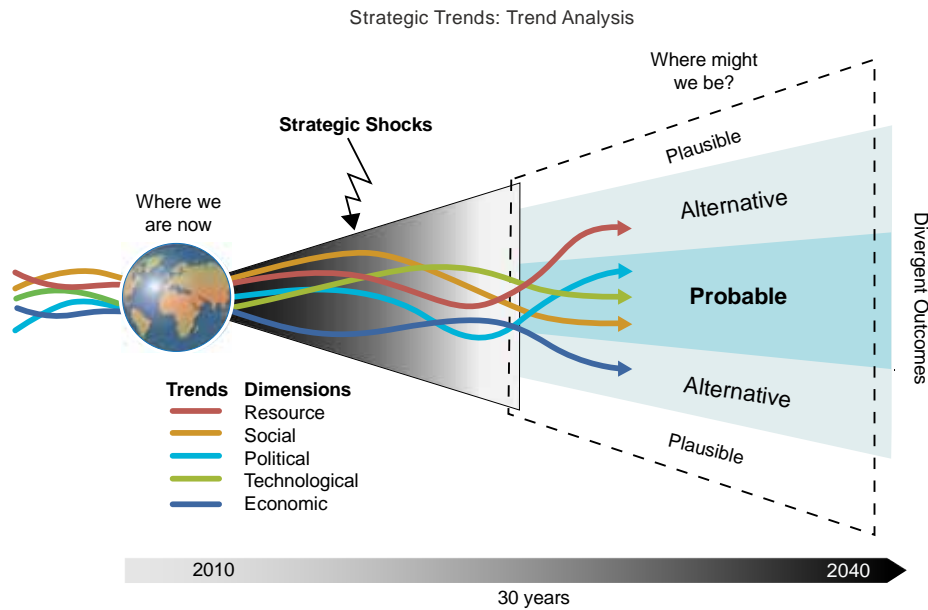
Strategic Trends: Trend Analysis

Where might we be?

Strategic Shocks

Plausible

Where we are now

Alternative

Probable

Alternative

Plausible

Divergent Outcomes

| Trends | Dimensions |
|---|---|
| | Resource |
| | Social |
| | Political |
| | Technological |
| | Economic |

2010

2040

30 years